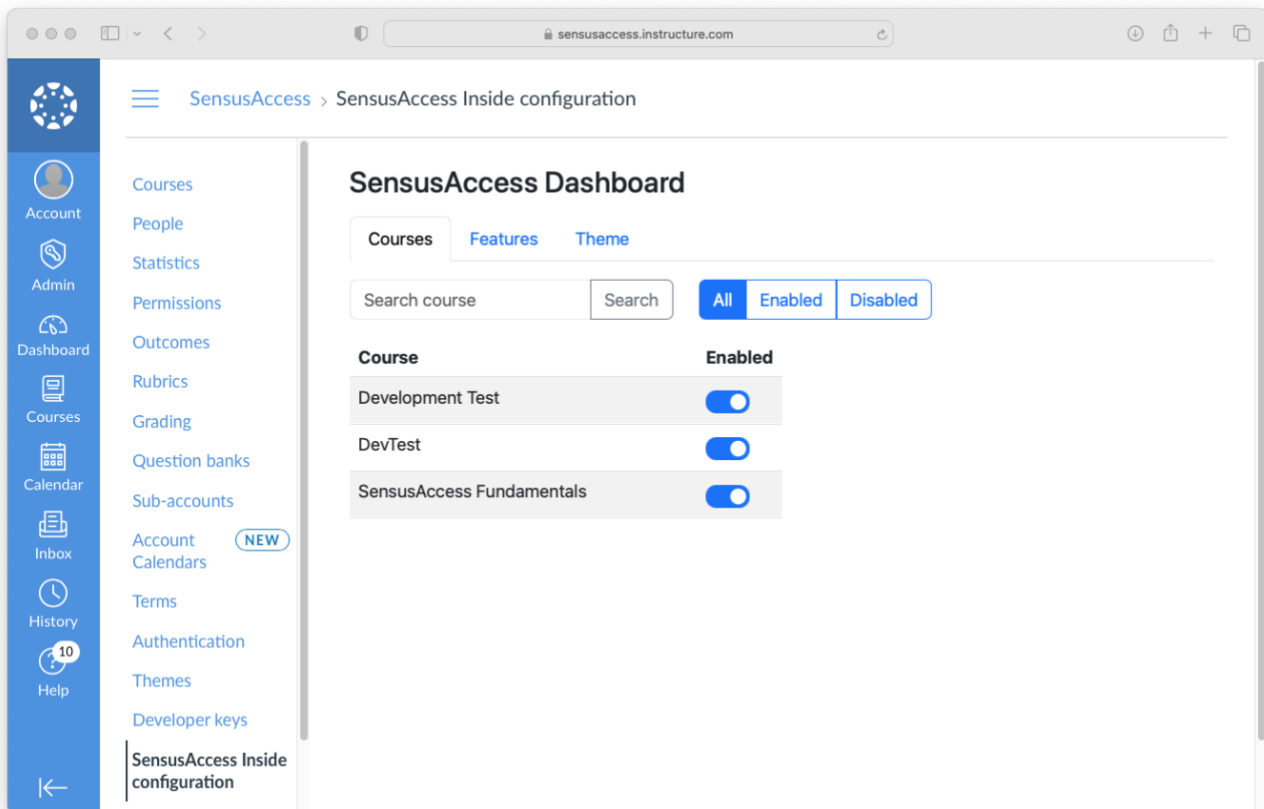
sensusaccess.instructure.com

Account
Admin
Dashboard
Courses
Calendar
Inbox
History
10
Help

SensusAccess > SensusAccess Inside configuration

Courses
People
Statistics
Permissions
Outcomes
Rubrics
Grading
Question banks
Sub-accounts
Account Calendars NEW
Terms
Authentication
Themes
Developer keys
SensusAccess Inside configuration

SensusAccess Dashboard

Courses Features Theme

Search course Search All Enabled Disabled

| Course | Enabled |
|---|---|
| Development Test | |
| DevTest | |
| SensusAccess Fundamentals | |